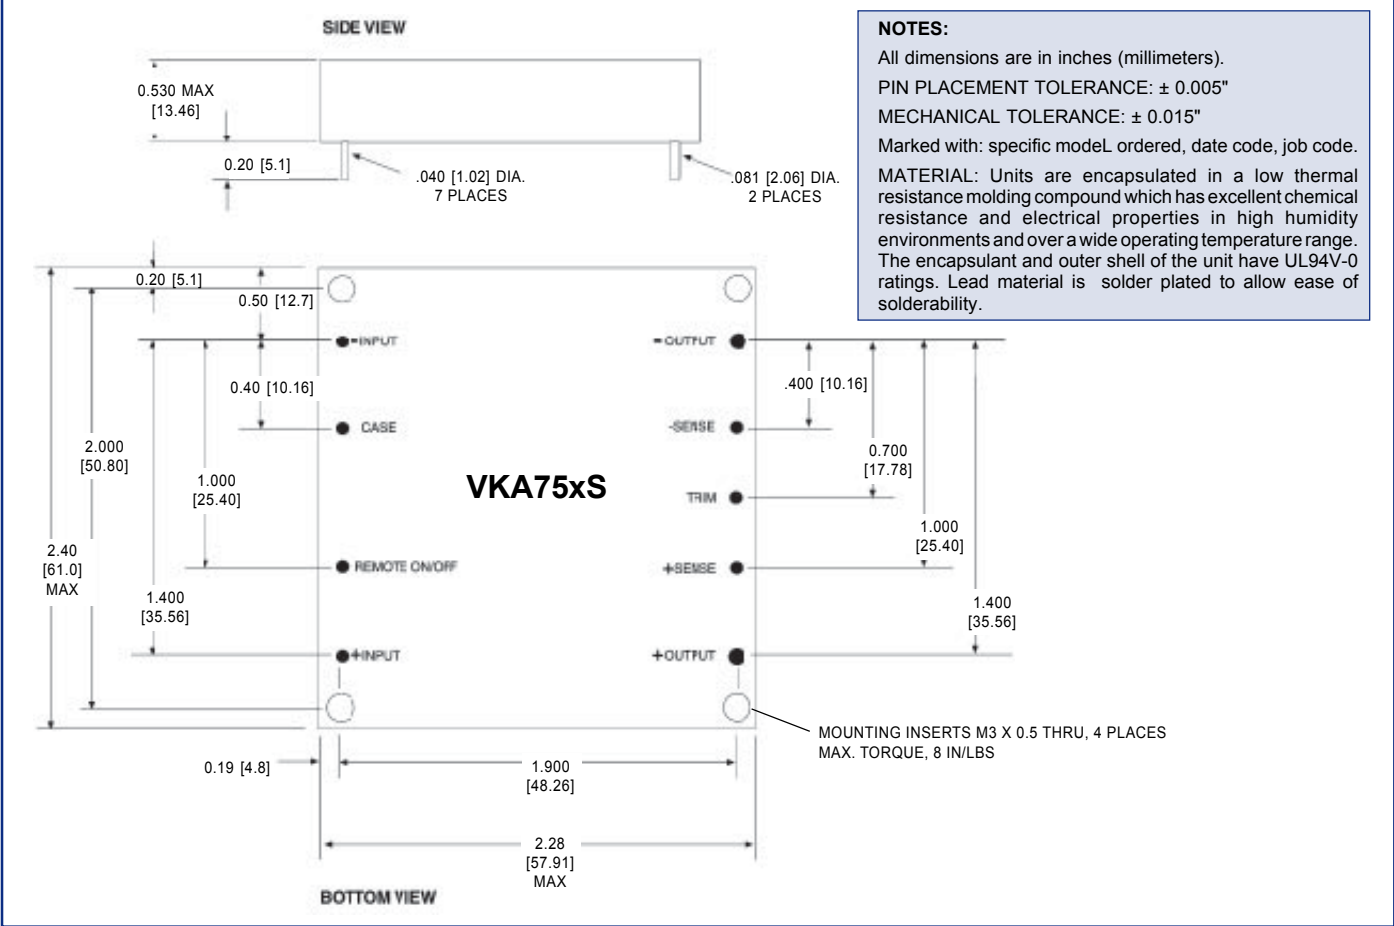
SIDE VIEW

0.530 MAX
[13.46]

0.20 [5.1]

.040 [1.02] DIA.
7 PLACES

.081 [2.06] DIA.
2 PLACES

NOTES:

All dimensions are in inches (millimeters).

PIN PLACEMENT TOLERANCE: ± 0.005"

MECHANICAL TOLERANCE: ± 0.015"

Marked with: specific modeL ordered, date code, job code.

MATERIAL: Units are encapsulated in a low thermal resistance molding compound which has excellent chemical resistance and electrical properties in high humidity environments and over a wide operating temperature range. The encapsulant and outer shell of the unit have UL94V-0 ratings. Lead material is solder plated to allow ease of solderability.

0.20 [5.1]

0.50 [12.7]

-INPUT

-OUTPUT

0.40 [10.16]

.400 [10.16]

CASE

-SENSE

2.000
[50.80]

1.000
[25.40]

VKA75xS

0.700
[17.78]

TRIM

1.000
[25.40]

2.40
[61.0]
MAX

REMOTE ON/OFF

+SENSE

1.400
[35.56]

1.400
[35.56]

+INPUT

+OUTPUT

MOUNTING INSERTS M3 X 0.5 THRU, 4 PLACES
MAX. TORQUE, 8 IN/LBS

0.19 [4.8]

1.900
[48.26]

2.28
[57.91]
MAX

BOTTOM VIEW